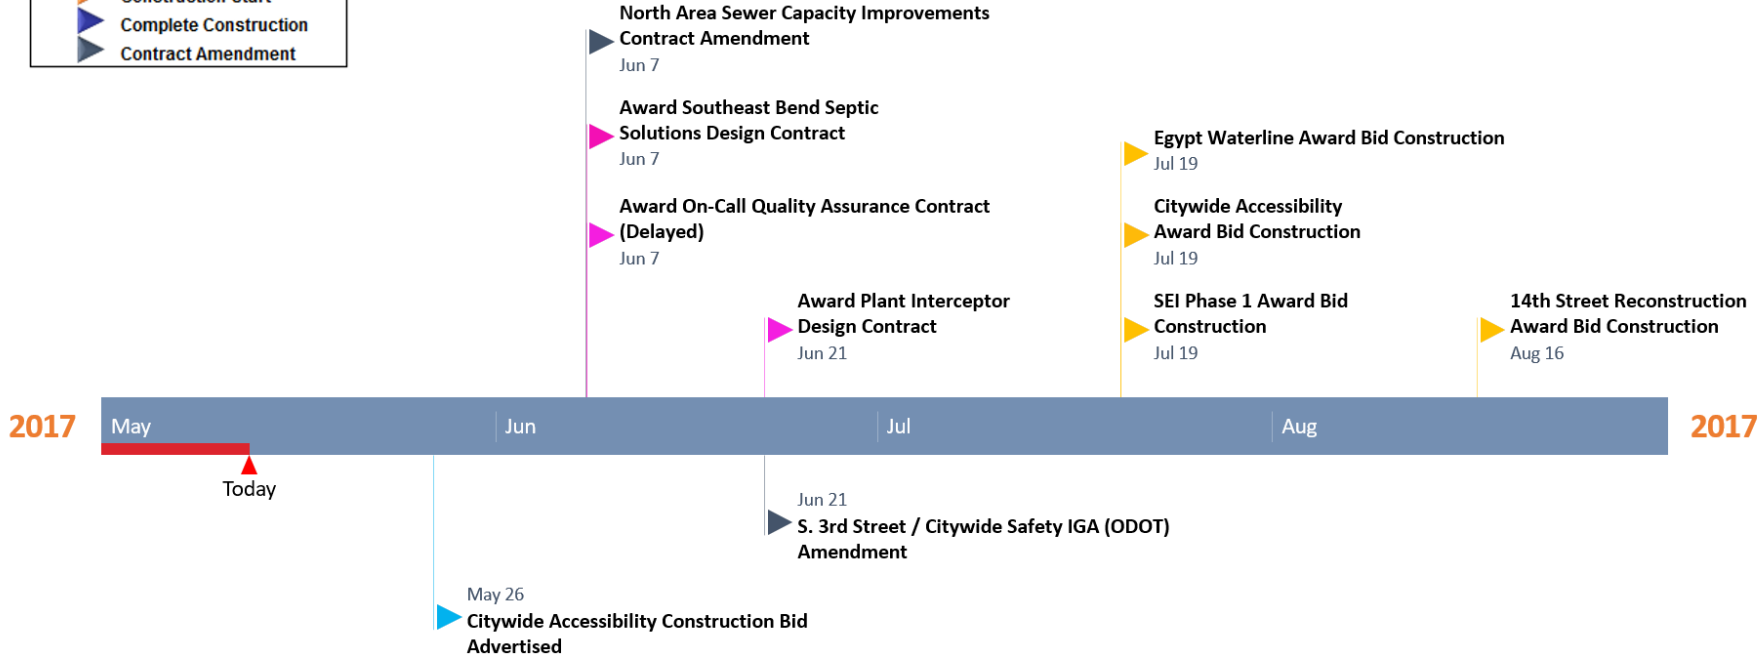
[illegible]
Complete Construction
Contract Amendment

North Area Sewer Capacity Improvements Contract Amendment
Jun 7

Award Southeast Bend Septic Solutions Design Contract
Jun 7

Award On-Call Quality Assurance Contract (Delayed)
Jun 7

Award Plant Interceptor Design Contract
Jun 21

Egypt Waterline Award Bid Construction
Jul 19

Citywide Accessibility Award Bid Construction
Jul 19

SEI Phase 1 Award Bid Construction
Jul 19

14th Street Reconstruction Award Bid Construction
Aug 16

2017 May Jun Jul Aug 2017

Today

Jun 21
S. 3rd Street / Citywide Safety IGA (ODOT) Amendment

May 26
Citywide Accessibility Construction Bid Advertised